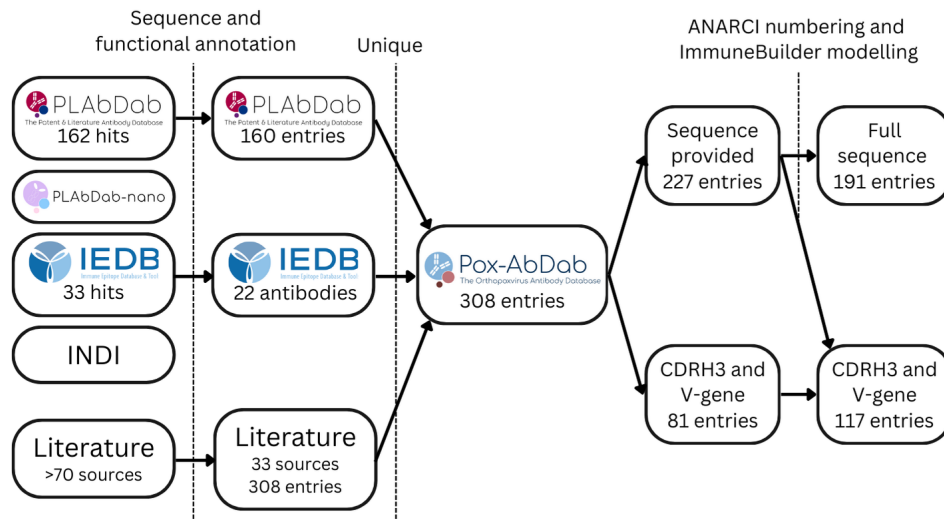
Sequence and functional annotation

Unique

ANARCI numbering and ImmuneBuilder modelling

PLAbDab
The Patent & Literature Antibody Database
162 hits

PLAbDab-nano

IEDB
Immune Epitope Database & Tool
33 hits

INDI

Literature
>70 sources

PLAbDab
The Patent & Literature Antibody Database
160 entries

IEDB
Immune Epitope Database & Tool
22 antibodies

Literature
33 sources
308 entries

Pox-AbDab
The Orthopoxvirus Antibody Database
308 entries

Sequence provided
227 entries

CDRH3 and V-gene
81 entries

Full sequence
191 entries

CDRH3 and V-gene
117 entries